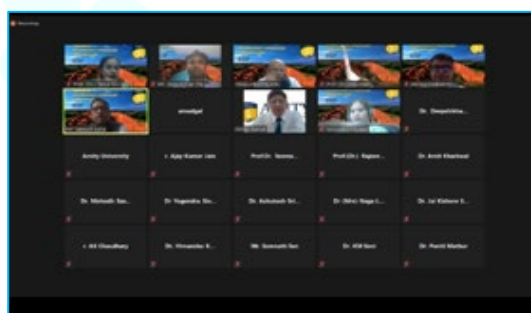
Recording

anudipd

Dr. Deeptiskha...

Amity University

r. Ajay Kumar Jain

Prof.Dr. Seema...

Prof.(Dr.) Rajan...

Dr. Arati Kharkwal

Dr. Mahesh San...

Dr. Yogendra Sin...

Dr. Ashutosh Sri...

Dr (Mrs) Naga L...

Dr. Jai Kishore S...

r. Atl Chaudhary

Dr. Himanshu R...

Mr. Somnath Sen

Dr. KM Soni

Dr. Purnit Mathur